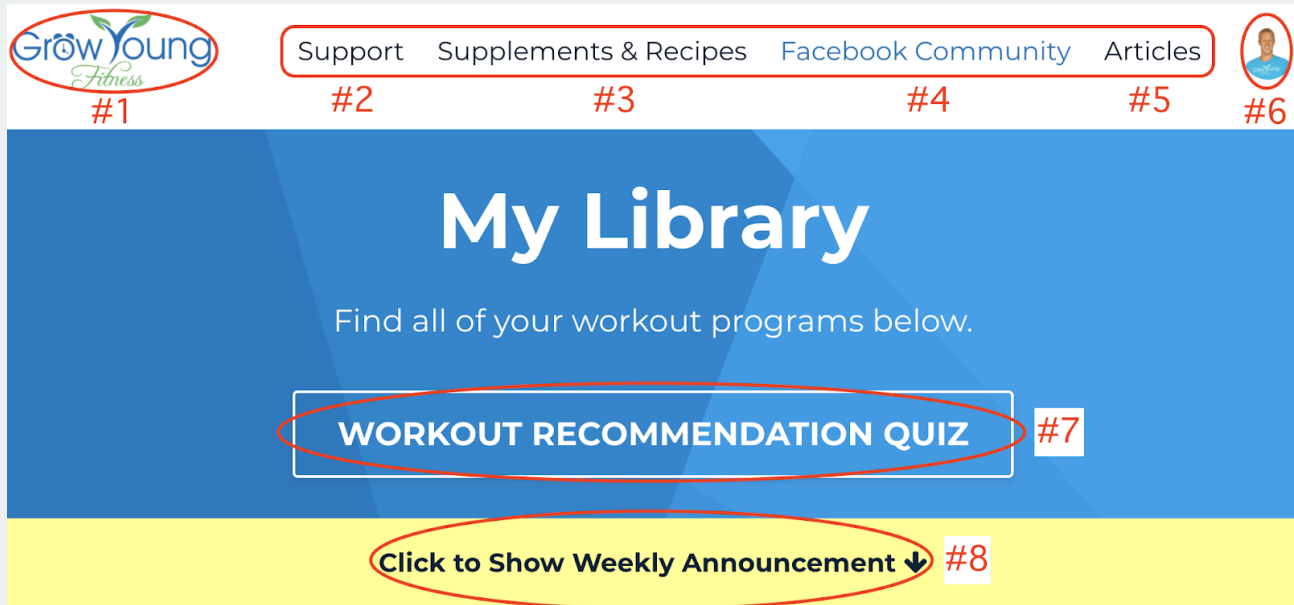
Grow Young Fitness
#1

Support Supplements & Recipes Facebook Community Articles
#2 #3 #4 #5
#6

My Library

Find all of your workout programs below.

WORKOUT RECOMMENDATION QUIZ
#7

Click to Show Weekly Announcement ↓
#8